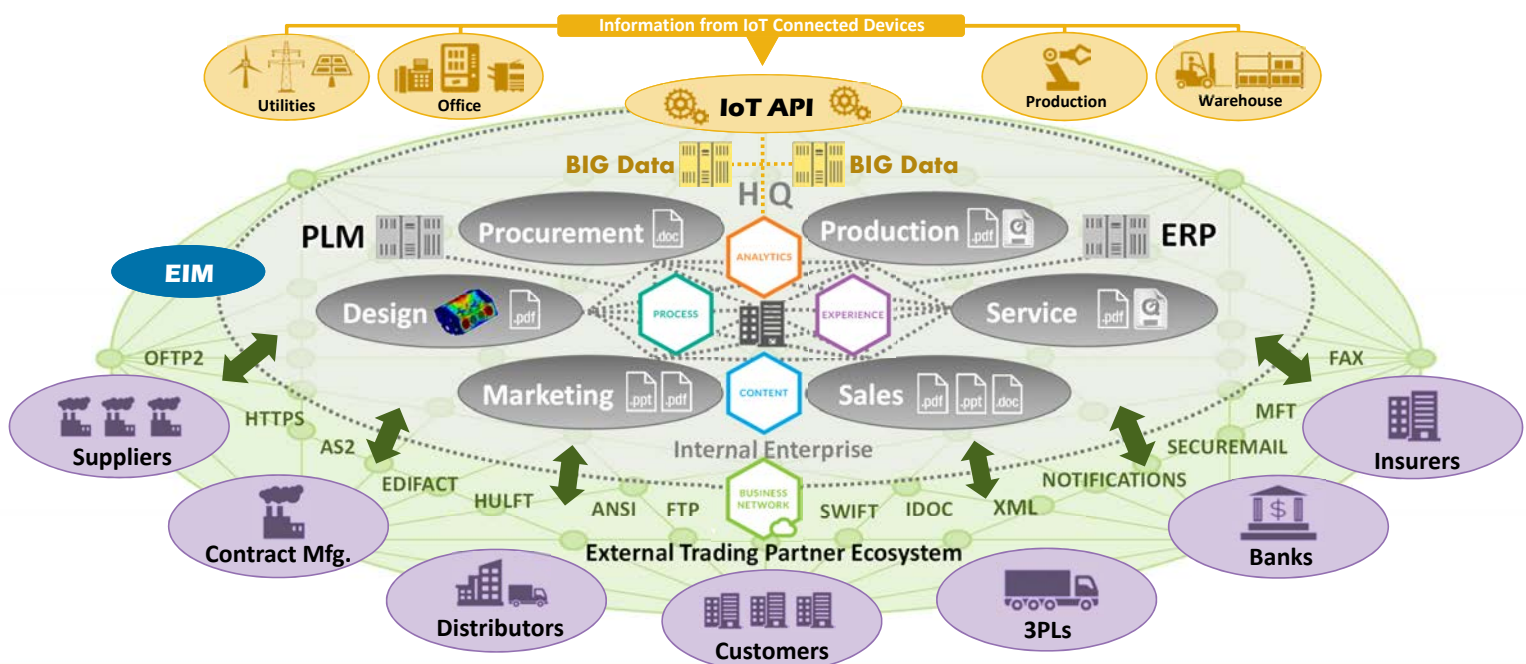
Information from IoT Connected Devices

Utilities

Office

IoT API

Production

Warehouse

BIG Data

BIG Data

HQ

PLM

Procurement .doc

Production .pdf

ERP

EIM

ANALYTICS

Design .pdf

PROCESS

EXPERIENCE

Service .pdf

OFTP2

FAX

CONTENT

Marketing .ppt .pdf

Sales .pdf .ppt .doc

HTTPS

MFT

AS2

Internal Enterprise

SECUREMAIL

Suppliers

Insurers

EDIFACT

NOTIFICATIONS

HULFT

ANSI

FTP

BUSINESS NETWORK

SWIFT

IDOC

XML

Contract Mfg.

External Trading Partner Ecosystem

Banks

Distributors

Customers

3PLs